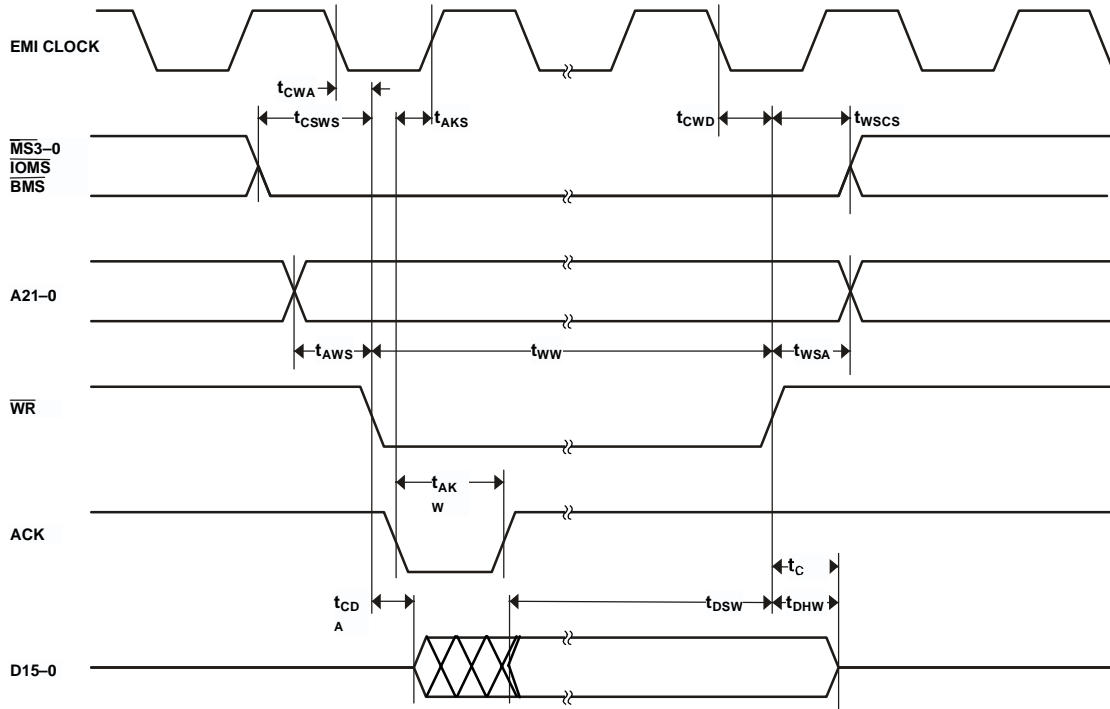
EMI CLOCK

$t_{CWA}$

$t_{CSWS}$ $t_{AKS}$ $t_{CWD}$ $t_{WSCS}$

$\overline{MS}3–0$
$\overline{IOMS}$
$\overline{BMS}$

A21–0

$t_{AWS}$ $t_{WW}$ $t_{WSA}$

$\overline{WR}$

$t_{AK}$
$W$

ACK

$t_{C}$

$t_{CD}$
$A$

$t_{DSW}$ $t_{DHW}$

D15–0